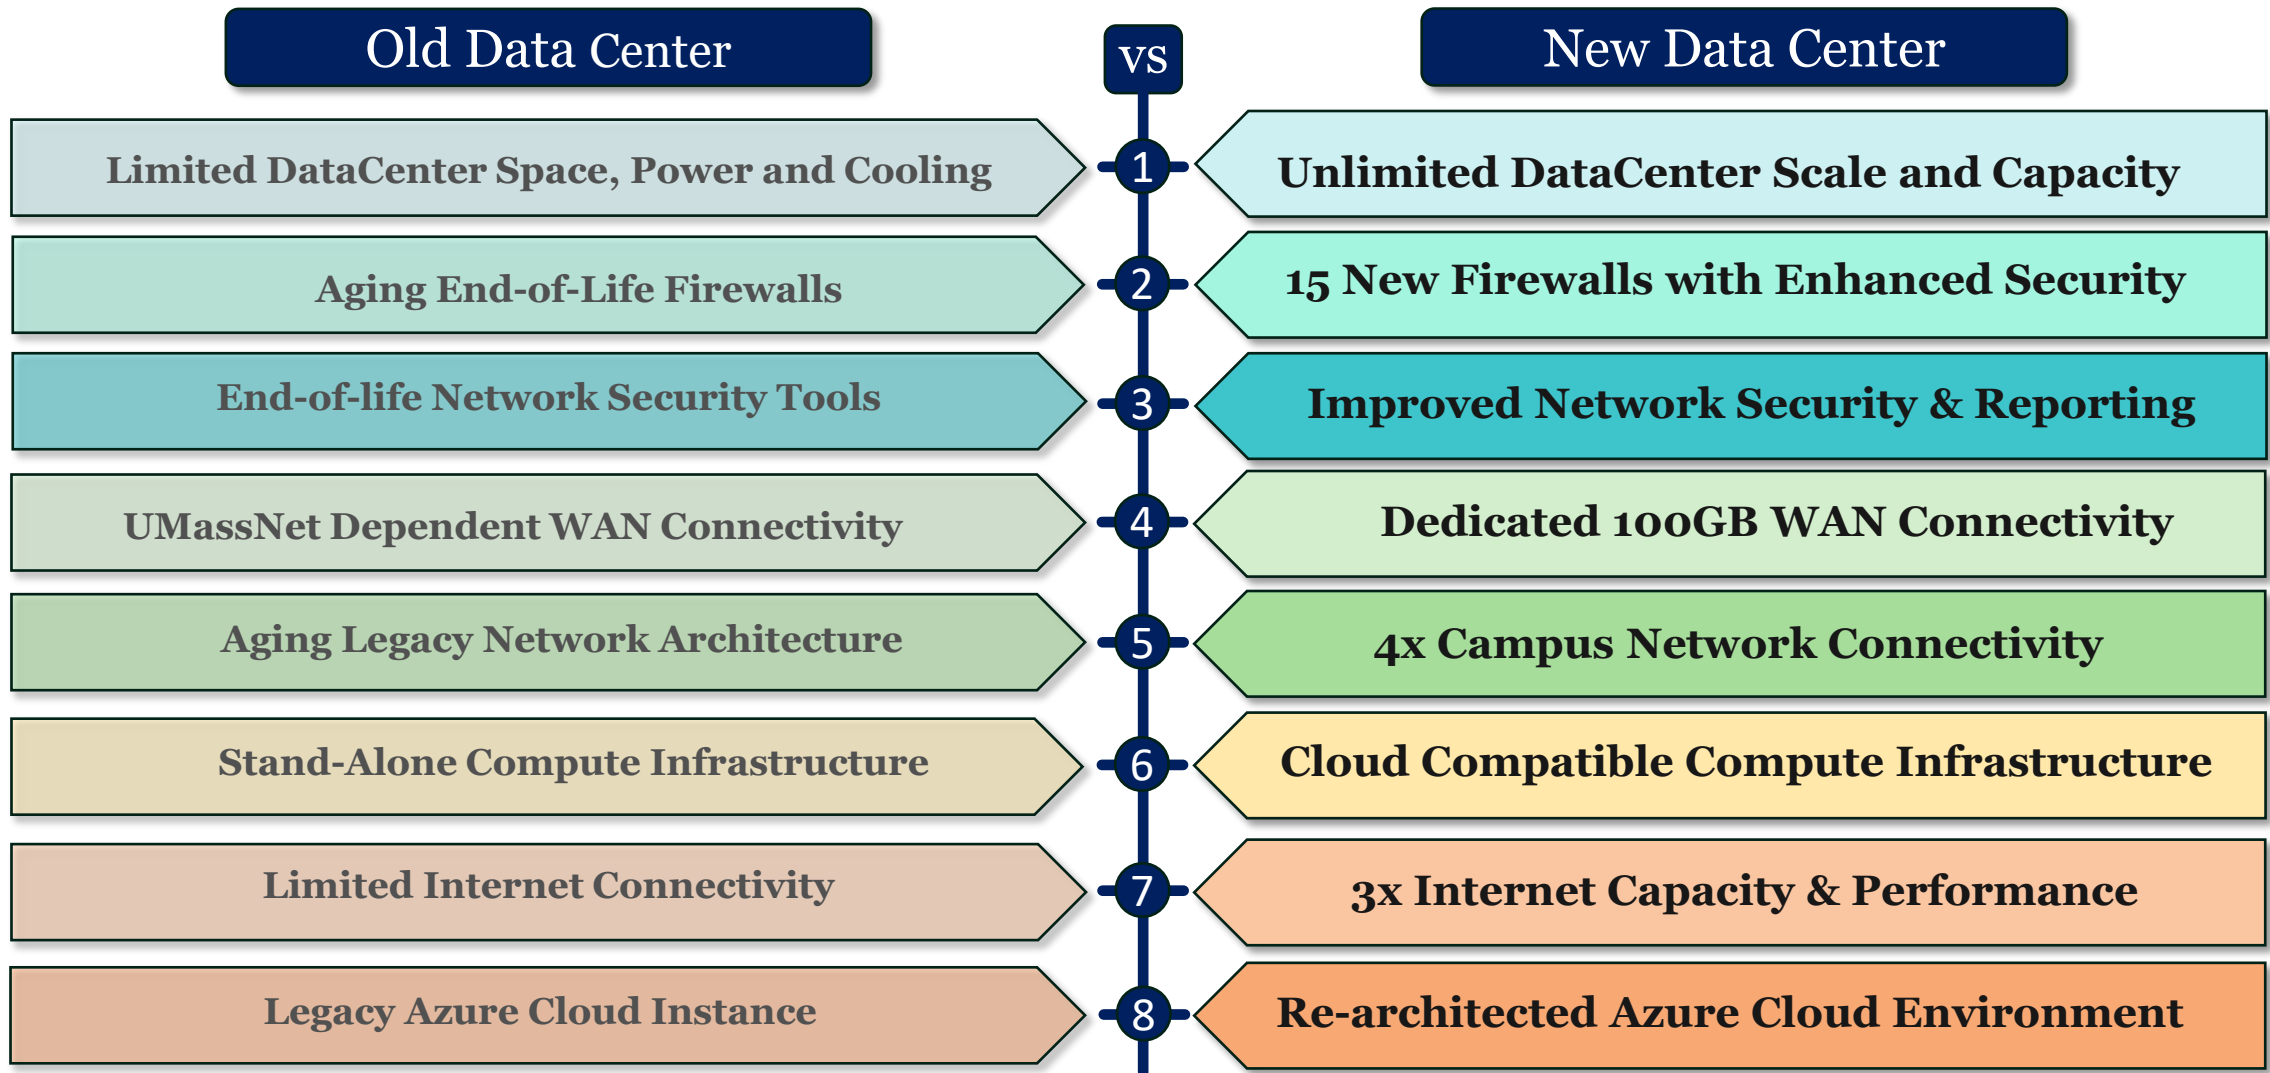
Old Data Center

vs

New Data Center

Limited DataCenter Space, Power and Cooling

1

Unlimited DataCenter Scale and Capacity

Aging End-of-Life Firewalls

2

15 New Firewalls with Enhanced Security

End-of-life Network Security Tools

3

Improved Network Security & Reporting

UMassNet Dependent WAN Connectivity

4

Dedicated 100GB WAN Connectivity

Aging Legacy Network Architecture

5

4x Campus Network Connectivity

Stand-Alone Compute Infrastructure

6

Cloud Compatible Compute Infrastructure

Limited Internet Connectivity

7

3x Internet Capacity & Performance

Legacy Azure Cloud Instance

8

Re-architected Azure Cloud Environment